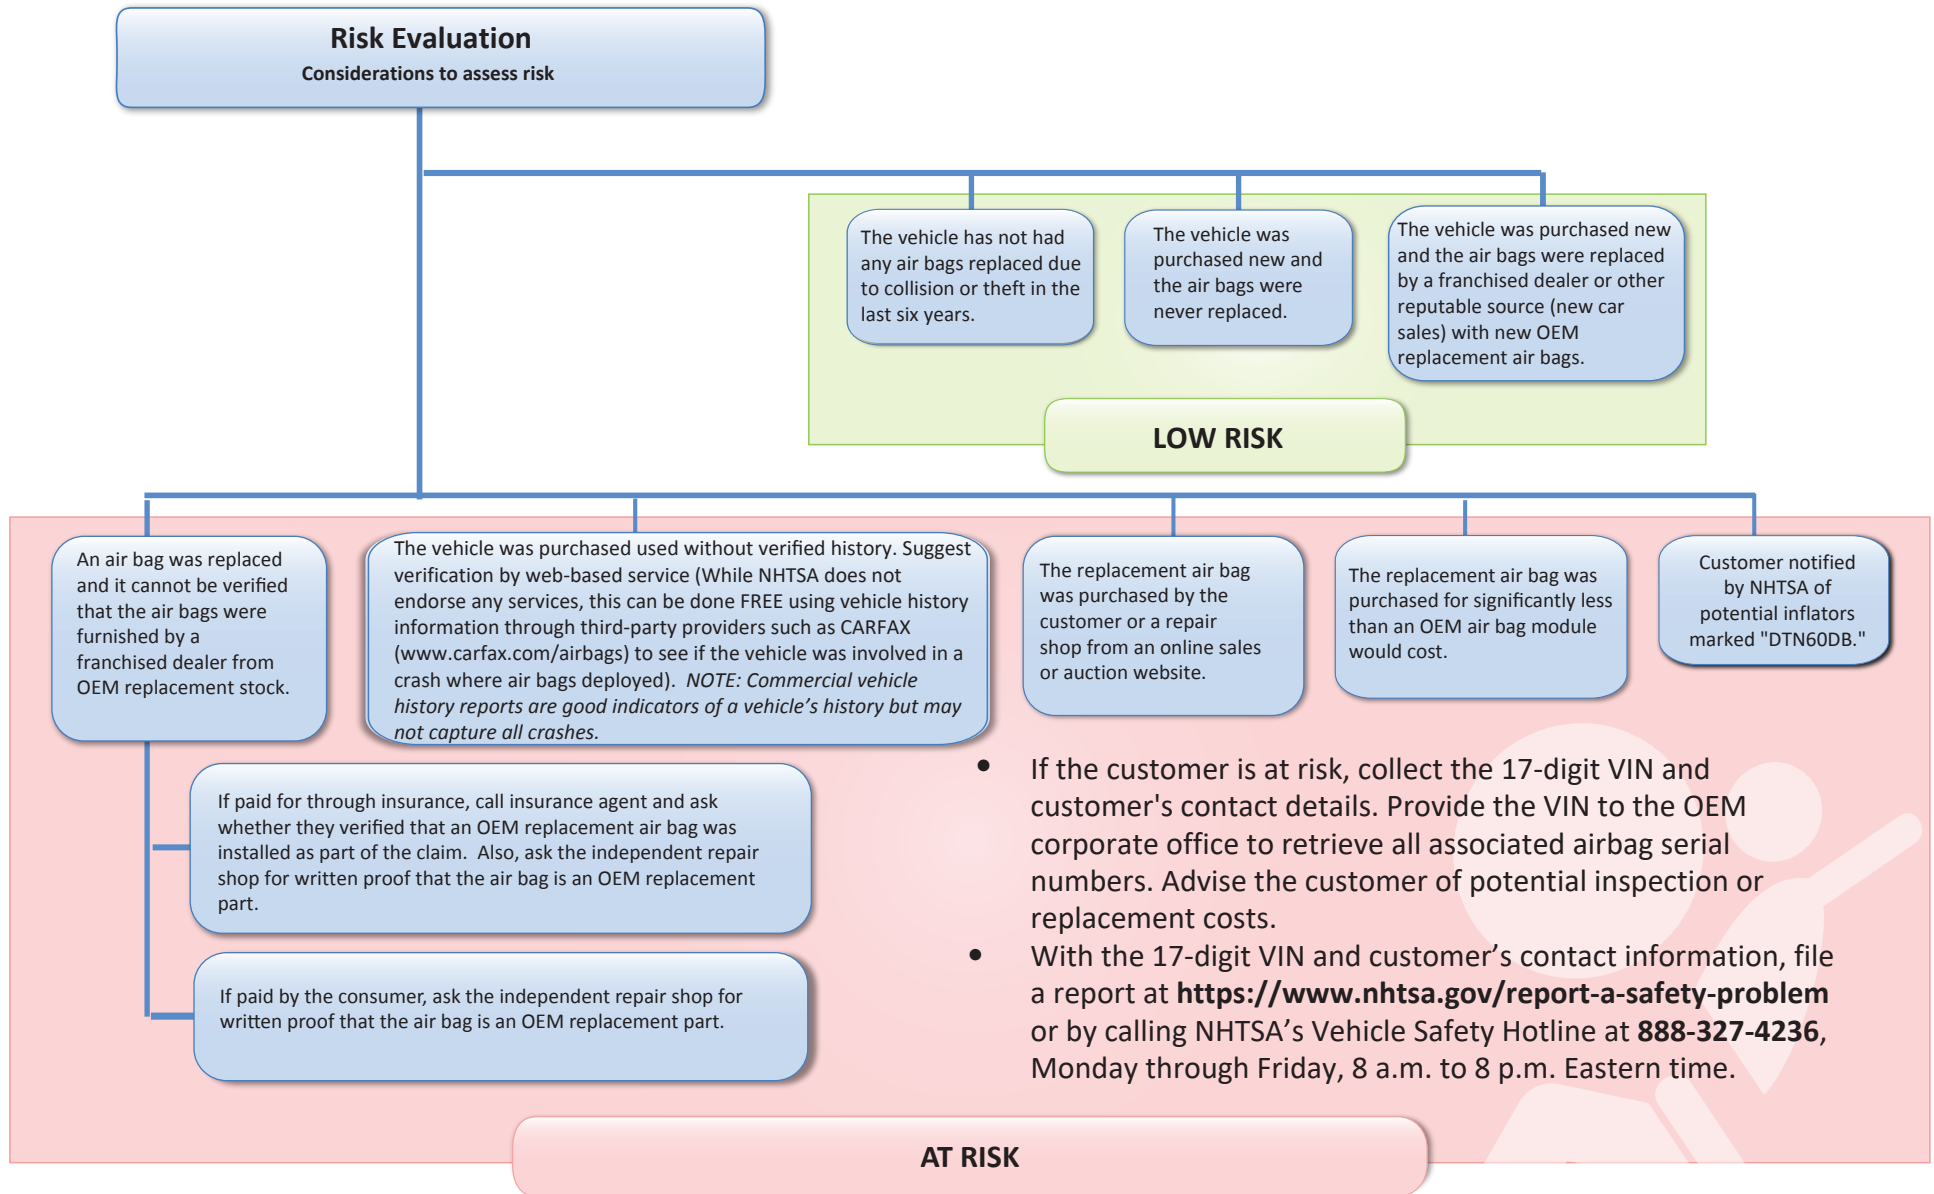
**Risk Evaluation**
**Considerations to assess risk**

The vehicle has not had any air bags replaced due to collision or theft in the last six years.

The vehicle was purchased new and the air bags were never replaced.

The vehicle was purchased new and the air bags were replaced by a franchised dealer or other reputable source (new car sales) with new OEM replacement air bags.

**LOW RISK**

An air bag was replaced and it cannot be verified that the air bags were furnished by a franchised dealer from OEM replacement stock.

The vehicle was purchased used without verified history. Suggest verification by web-based service (While NHTSA does not endorse any services, this can be done FREE using vehicle history information through third-party providers such as CARFAX (www.carfax.com/airbags) to see if the vehicle was involved in a crash where air bags deployed). *NOTE: Commercial vehicle history reports are good indicators of a vehicle's history but may not capture all crashes.*

The replacement air bag was purchased by the customer or a repair shop from an online sales or auction website.

The replacement air bag was purchased for significantly less than an OEM air bag module would cost.

Customer notified by NHTSA of potential inflators marked "DTN60DB."

If paid for through insurance, call insurance agent and ask whether they verified that an OEM replacement air bag was installed as part of the claim. Also, ask the independent repair shop for written proof that the air bag is an OEM replacement part.

If paid by the consumer, ask the independent repair shop for written proof that the air bag is an OEM replacement part.

- If the customer is at risk, collect the 17-digit VIN and customer's contact details. Provide the VIN to the OEM corporate office to retrieve all associated airbag serial numbers. Advise the customer of potential inspection or replacement costs.
- With the 17-digit VIN and customer's contact information, file a report at **https://www.nhtsa.gov/report-a-safety-problem** or by calling NHTSA's Vehicle Safety Hotline at **888-327-4236**, Monday through Friday, 8 a.m. to 8 p.m. Eastern time.

**AT RISK**